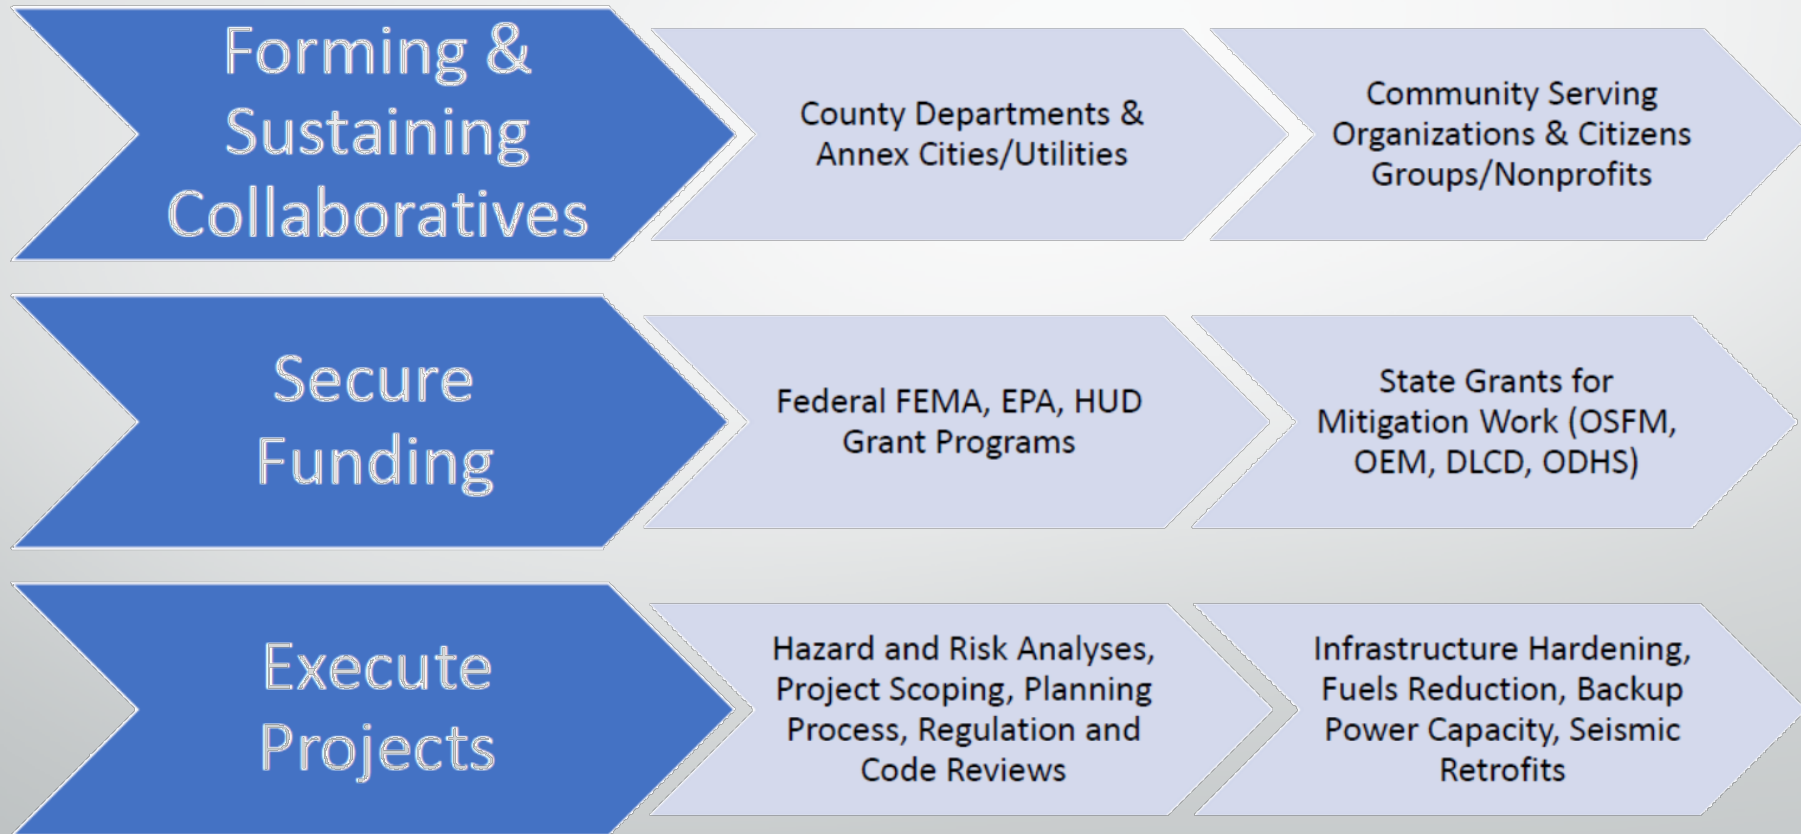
Forming & Sustaining Collaboratives

County Departments & Annex Cities/Utilities

Community Serving Organizations & Citizens Groups/Nonprofits

Secure Funding

Federal FEMA, EPA, HUD Grant Programs

State Grants for Mitigation Work (OSFM, OEM, DLCD, ODHS)

Execute Projects

Hazard and Risk Analyses, Project Scoping, Planning Process, Regulation and Code Reviews

Infrastructure Hardening, Fuels Reduction, Backup Power Capacity, Seismic Retrofits